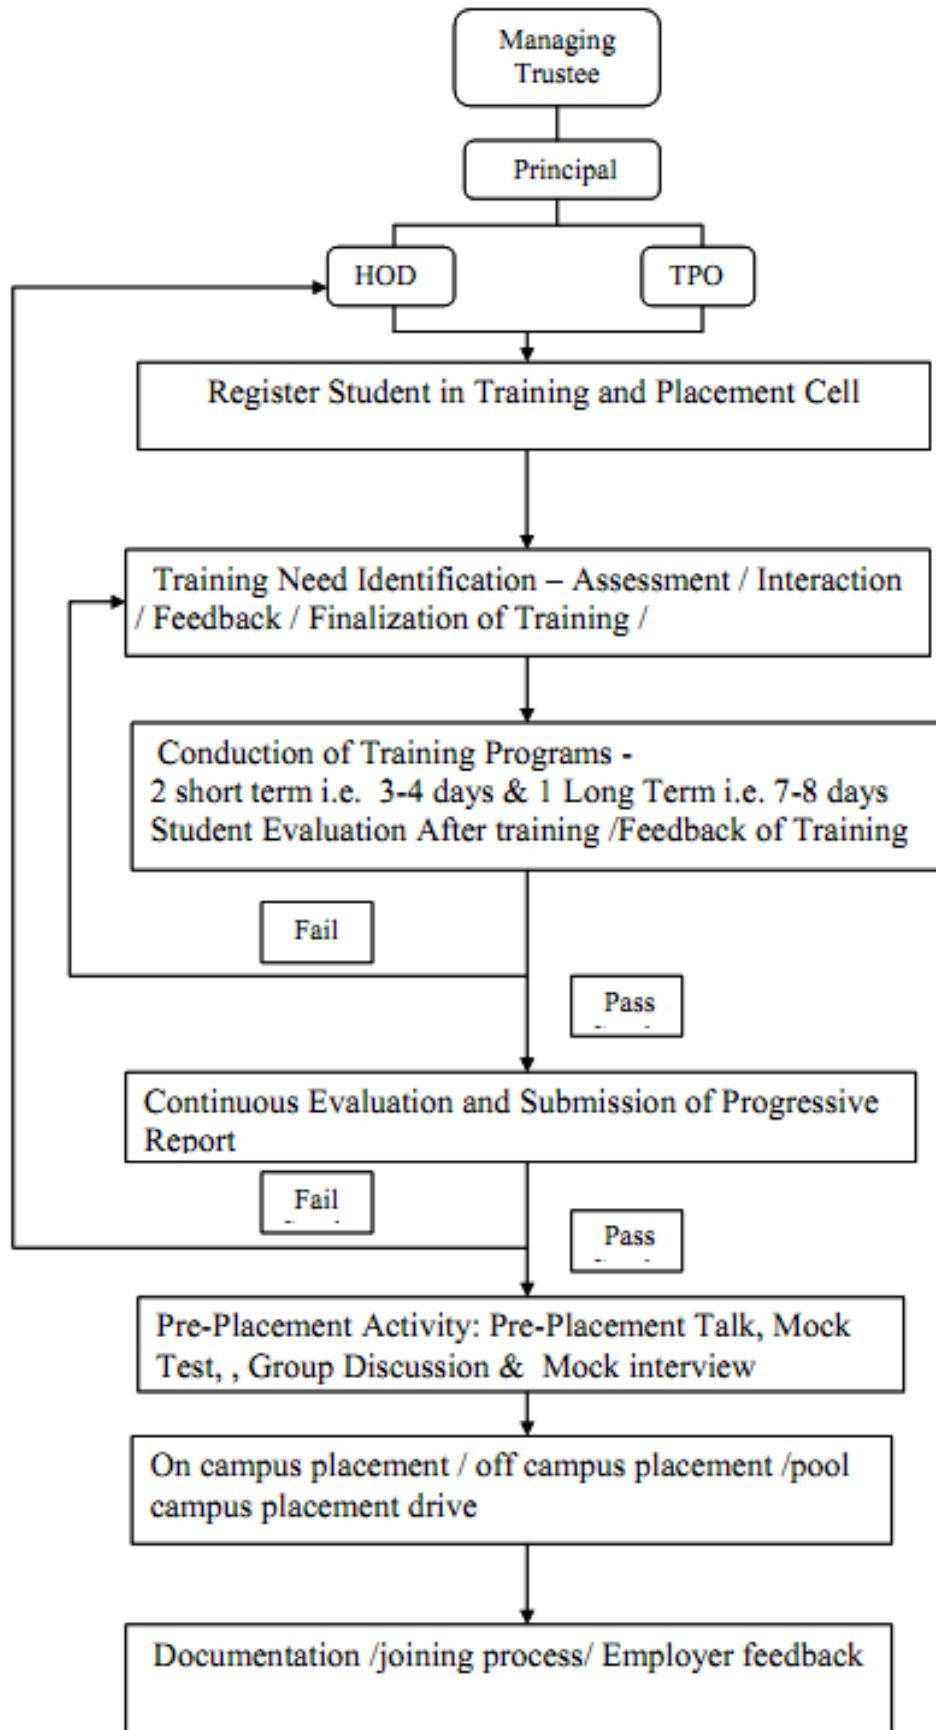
Managing Trustee

Principal

HOD

TPO

Register Student in Training and Placement Cell

Training Need Identification – Assessment / Interaction / Feedback / Finalization of Training /

Conduction of Training Programs - 2 short term i.e. 3-4 days & 1 Long Term i.e. 7-8 days Student Evaluation After training /Feedback of Training

Fail

Pass

Continuous Evaluation and Submission of Progressive Report

Fail

Pass

Pre-Placement Activity: Pre-Placement Talk, Mock Test, , Group Discussion & Mock interview

On campus placement / off campus placement /pool campus placement drive

Documentation /joining process/ Employer feedback